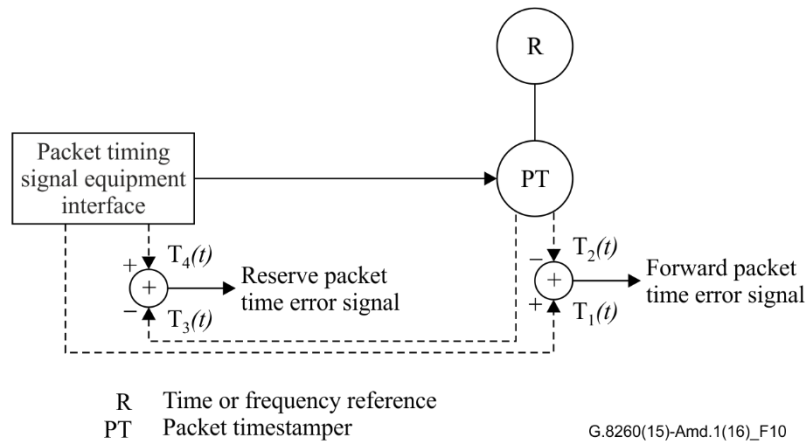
R

Packet timing signal equipment interface

PT

+ $T_4(t)$ + − $T_3(t)$

Reserve packet time error signal

− $T_2(t)$ + + $T_1(t)$

Forward packet time error signal

R Time or frequency reference
PT Packet timestamper

G.8260(15)-Amd.1(16)_F10